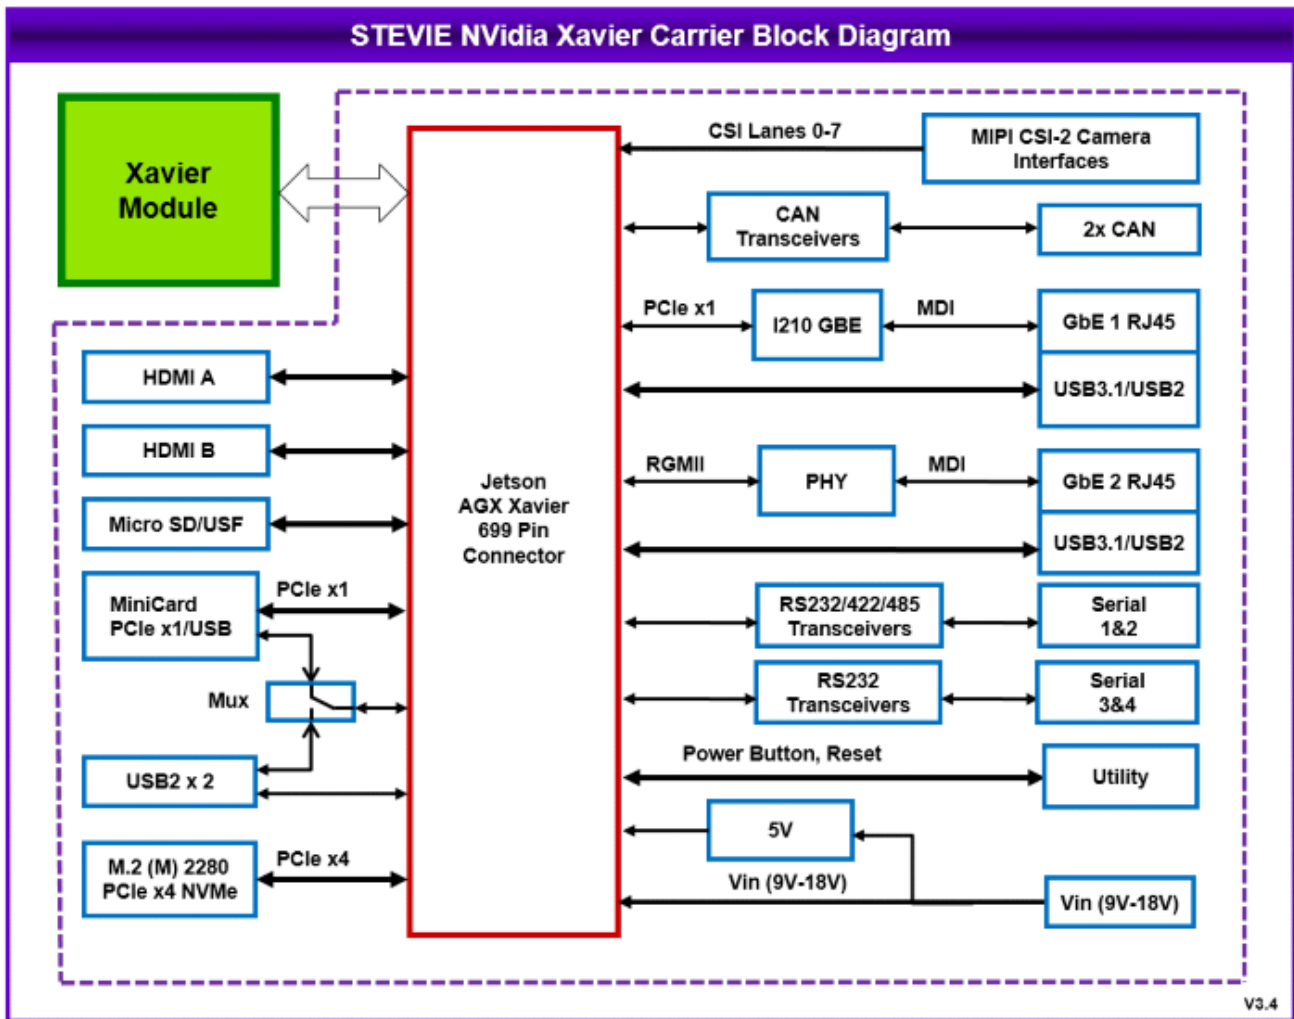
STEVIE NVidia Xavier Carrier Block Diagram

Xavier Module

Jetson AGX Xavier 699 Pin Connector

CSI Lanes 0-7

MIPI CSI-2 Camera Interfaces

CAN Transceivers

2x CAN

PCIe x1

I210 GBE

MDI

GbE 1 RJ45

USB3.1/USB2

RGMII

PHY

MDI

GbE 2 RJ45

USB3.1/USB2

RS232/422/485 Transceivers

Serial 1&2

RS232 Transceivers

Serial 3&4

Power Button, Reset

Utility

5V

Vin (9V-18V)

Vin (9V-18V)

HDMI A

HDMI B

Micro SD/USF

MiniCard PCIe x1/USB

PCIe x1

Mux

USB2 x 2

M.2 (M) 2280 PCIe x4 NVMe

PCIe x4

V3.4